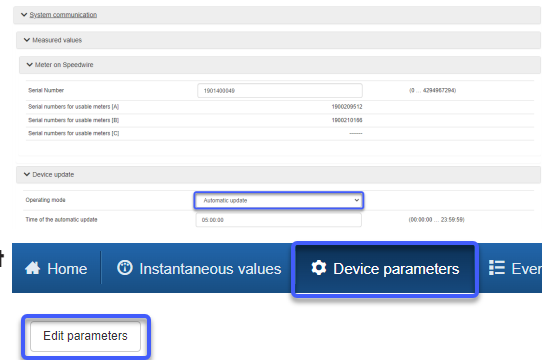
System communication

Measured values

Meter on Speedwire

| Serial Number | 1901400048 | (0 ... 4294967294) |
|---|---|---|
| Serial numbers for usable meters [A] | 1900209512 | |
| Serial numbers for usable meters [B] | 1900210166 | |
| Serial numbers for usable meters [C] | —— | |

Device update

| Operating mode | Automatic update | |
|---|---|---|
| Time of the automatic update | 05:00:00 | (00:00:00 ... 23:59:59) |

Home | Instantaneous values | Device parameters | Eve

Edit parameters